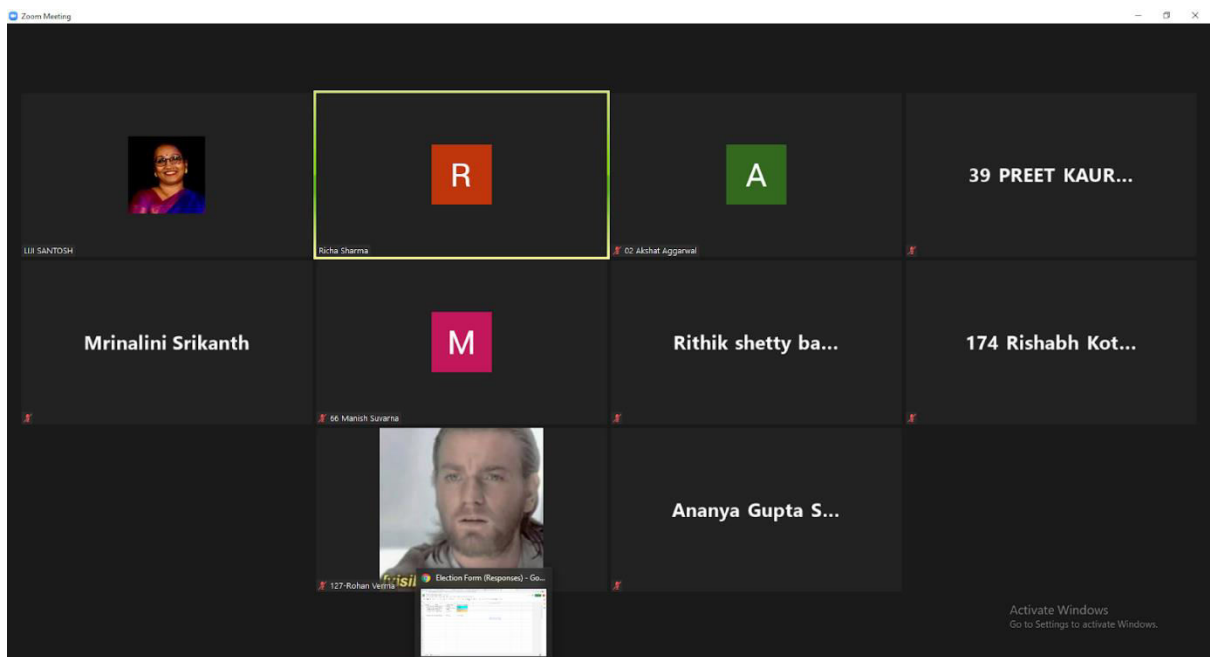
Zoom Meeting

R

A

39 PREET KAUR...

LIJI SANTOSH

Richa Sharma

02 Akshat Aggarwal

Mrinalini Srikanth

M

Rithik shetty ba...

174 Rishabh Kot...

66 Manish Suvarna

Ananya Gupta S...

127-Rohan Verma

Election Form (Responses) - Go...

Activate Windows
Go to Settings to activate Windows.